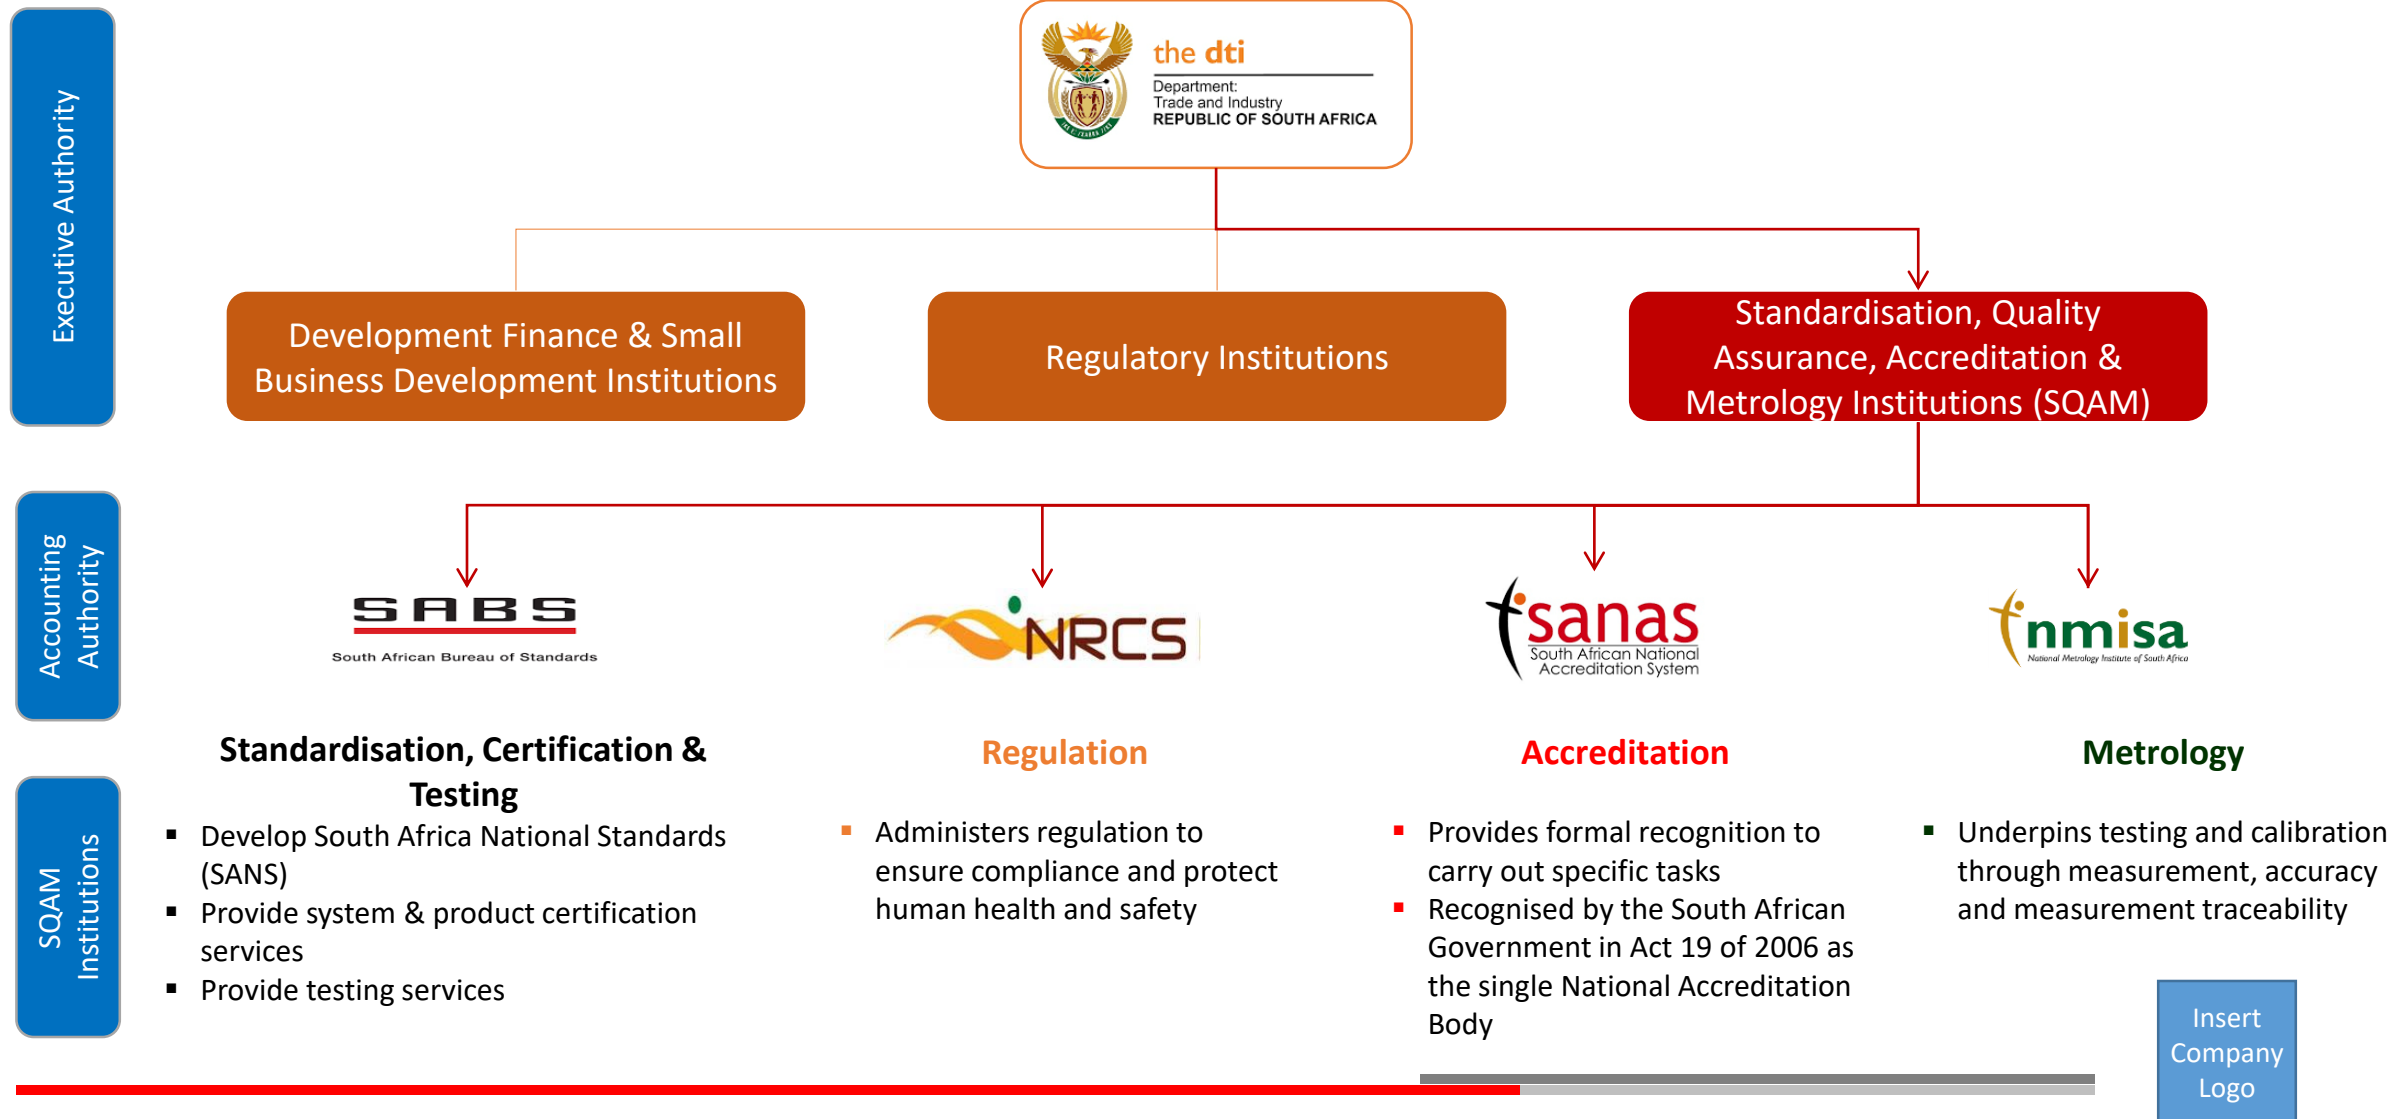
Executive Authority

the dti
Department:
Trade and Industry
REPUBLIC OF SOUTH AFRICA

Development Finance & Small Business Development Institutions

Regulatory Institutions

Standardisation, Quality Assurance, Accreditation & Metrology Institutions (SQAM)

Accounting Authority

SABS
South African Bureau of Standards

NRCS

sanas
South African National Accreditation System

nmisa
National Metrology Institute of South Africa

SQAM Institutions

Standardisation, Certification & Testing
- Develop South Africa National Standards (SANS)
- Provide system & product certification services
- Provide testing services

Regulation
- Administers regulation to ensure compliance and protect human health and safety

Accreditation
- Provides formal recognition to carry out specific tasks
- Recognised by the South African Government in Act 19 of 2006 as the single National Accreditation Body

Metrology
- Underpins testing and calibration through measurement, accuracy and measurement traceability

Insert Company Logo